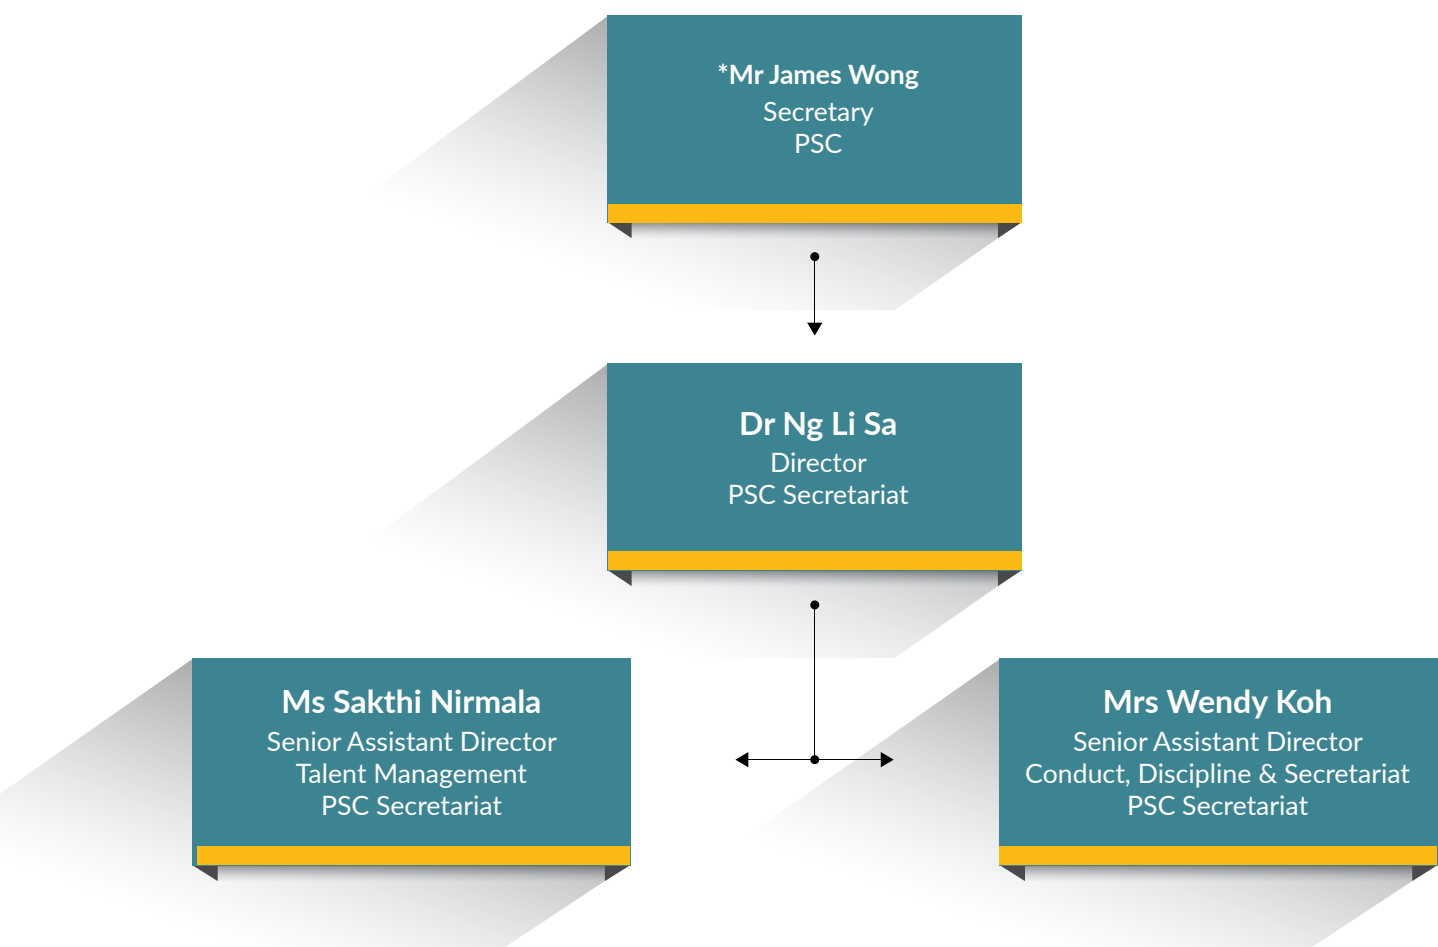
*Mr James Wong
Secretary
PSC

Dr Ng Li Sa
Director
PSC Secretariat

Ms Sakthi Nirmala
Senior Assistant Director
Talent Management
PSC Secretariat

Mrs Wendy Koh
Senior Assistant Director
Conduct, Discipline & Secretariat
PSC Secretariat